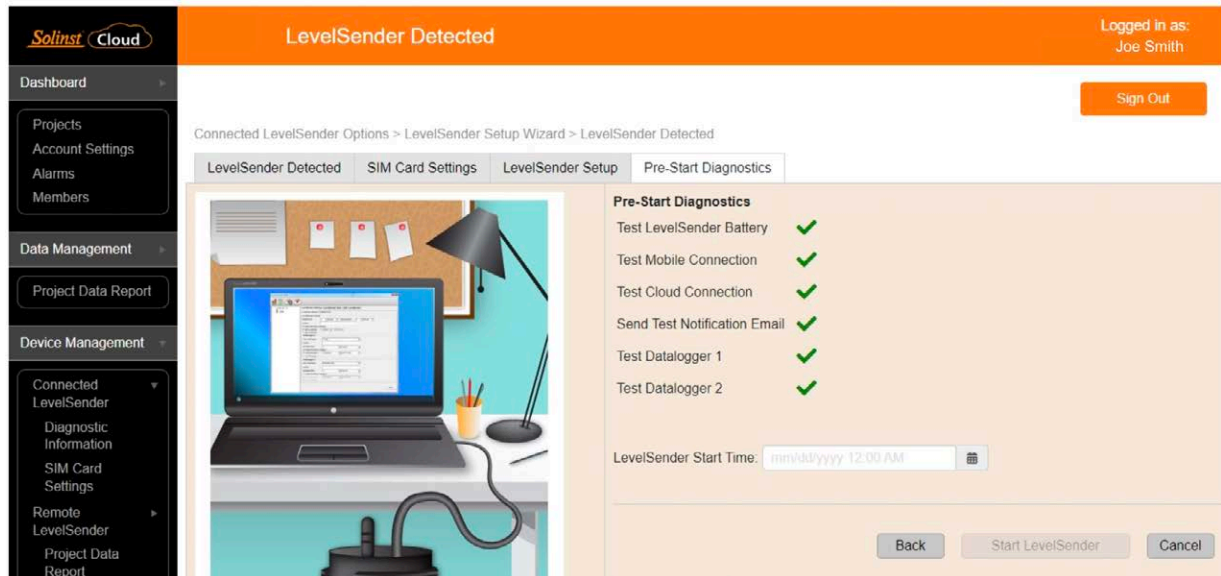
Solinst Cloud

LevelSender Detected

Logged in as:
Joe Smith

Dashboard

Projects
Account Settings
Alarms
Members

Data Management

Project Data Report

Device Management

Connected LevelSender
Diagnostic Information
SIM Card Settings
Remote LevelSender
Project Data Report

Sign Out

Connected LevelSender Options > LevelSender Setup Wizard > LevelSender Detected

LevelSender Detected | SIM Card Settings | LevelSender Setup | Pre-Start Diagnostics

Pre-Start Diagnostics
Test LevelSender Battery
Test Mobile Connection
Test Cloud Connection
Send Test Notification Email
Test Datalogger 1
Test Datalogger 2

LevelSender Start Time: mm/dd/yyyy 12:00 AM

Back Start LevelSender Cancel